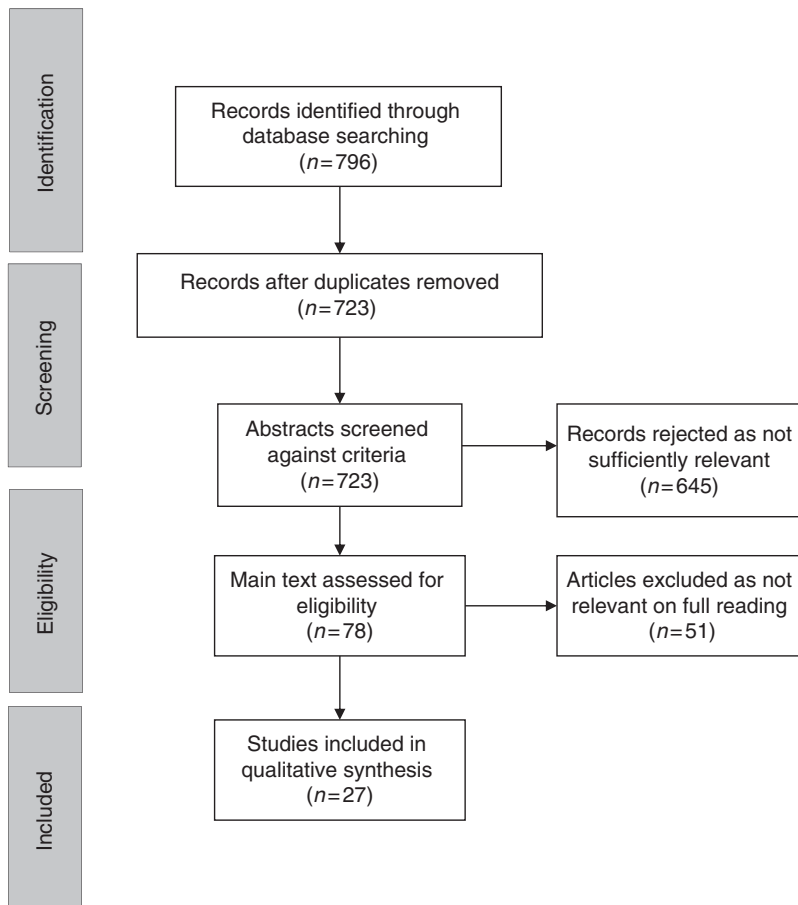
Identification

Records identified through database searching ($n=796$)

Screening

Records after duplicates removed ($n=723$)

Abstracts screened against criteria ($n=723$)

Records rejected as not sufficiently relevant ($n=645$)

Eligibility

Main text assessed for eligibility ($n=78$)

Articles excluded as not relevant on full reading ($n=51$)

Included

Studies included in qualitative synthesis ($n=27$)